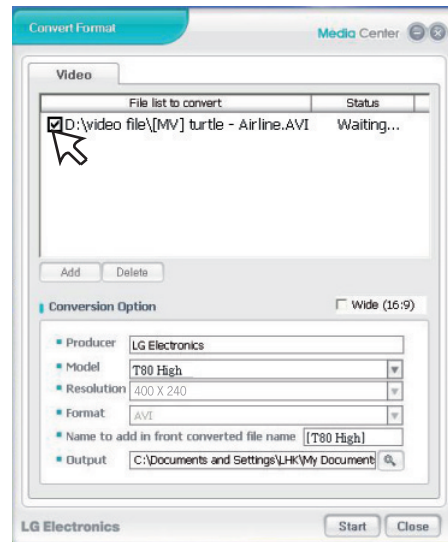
Convert Format

Media Center

Video

| File list to convert | Status |
|---|---|
| D:\video file\[MV] turtle - Airline.AVI | Waiting... |

Add Delete

Conversion Option

Wide (16:9)

Producer LG Electronics

Model T80 High

Resolution 400 X 240

Format AVI

Name to add in front converted file name [T80 High]

Output C:\Documents and Settings\LHK\My Document

LG Electronics

Start Close